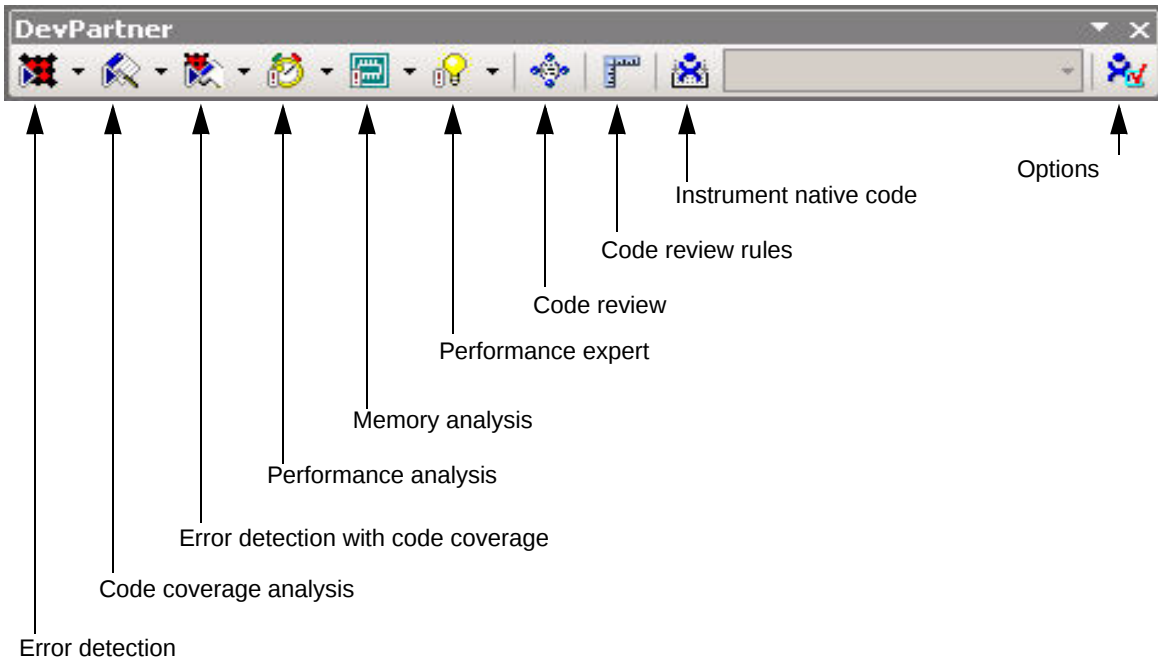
DevPartner

Options

Instrument native code

Code review rules

Code review

Performance expert

Memory analysis

Performance analysis

Error detection with code coverage

Code coverage analysis

Error detection